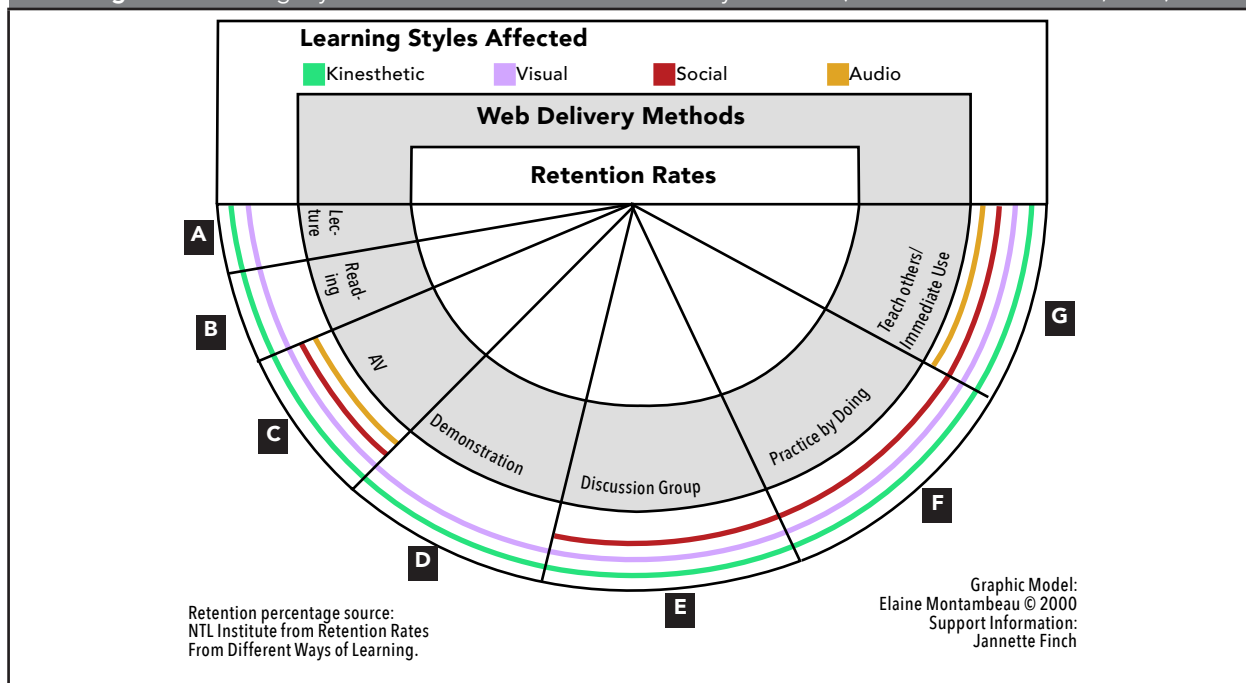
Learning Styles Affected

Kinesthetic

Visual

Social

Audio

Web Delivery Methods

Retention Rates

Lecture

Reading

AV

Demonstration

Discussion Group

Practice by Doing

Teach others/ Immediate Use

A

B

C

D

E

F

G

Retention percentage source: NTL Institute from Retention Rates From Different Ways of Learning.

Graphic Model: Elaine Montambeau © 2000 Support Information: Jannette Finch